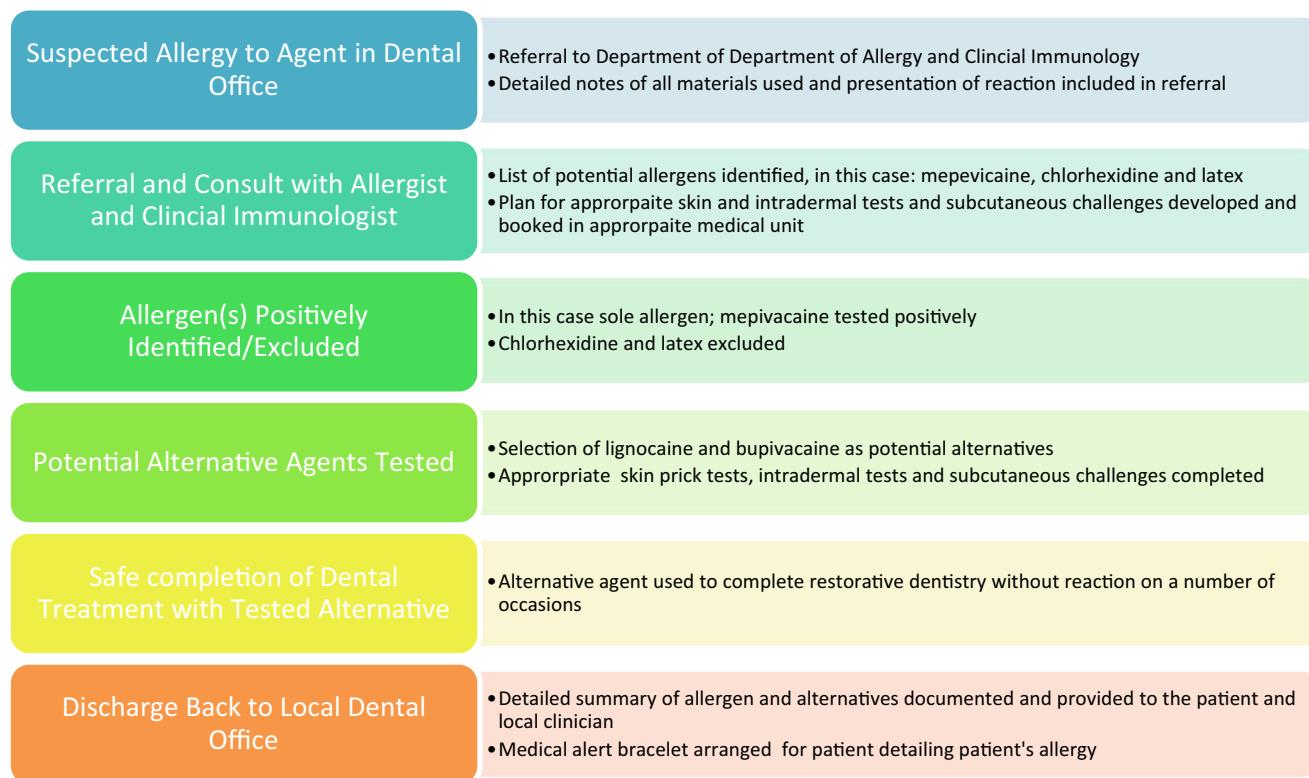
Suspected Allergy to Agent in Dental Office

• Referral to Department of Department of Allergy and Clincial Immunology
• Detailed notes of all materials used and presentation of reaction included in referral

Referral and Consult with Allergist and Clincial Immunologist

• List of potential allergens identified, in this case: mepevicaine, chlorhexidine and latex
• Plan for approrpaite skin and intradermal tests and subcutaneous challenges developed and booked in approrpaite medical unit

Allergen(s) Positively Identified/Excluded

• In this case sole allergen; mepivacaine tested positively
• Chlorhexidine and latex excluded

Potential Alternative Agents Tested

• Selection of lignocaine and bupivacaine as potential alternatives
• Approrpriate skin prick tests, intradermal tests and subcutaneous challenges completed

Safe completion of Dental Treatment with Tested Alternative

• Alternative agent used to complete restorative dentistry without reaction on a number of occasions

Discharge Back to Local Dental Office

• Detailed summary of allergen and alternatives documented and provided to the patient and local clinician
• Medical alert bracelet arranged for patient detailing patient's allergy